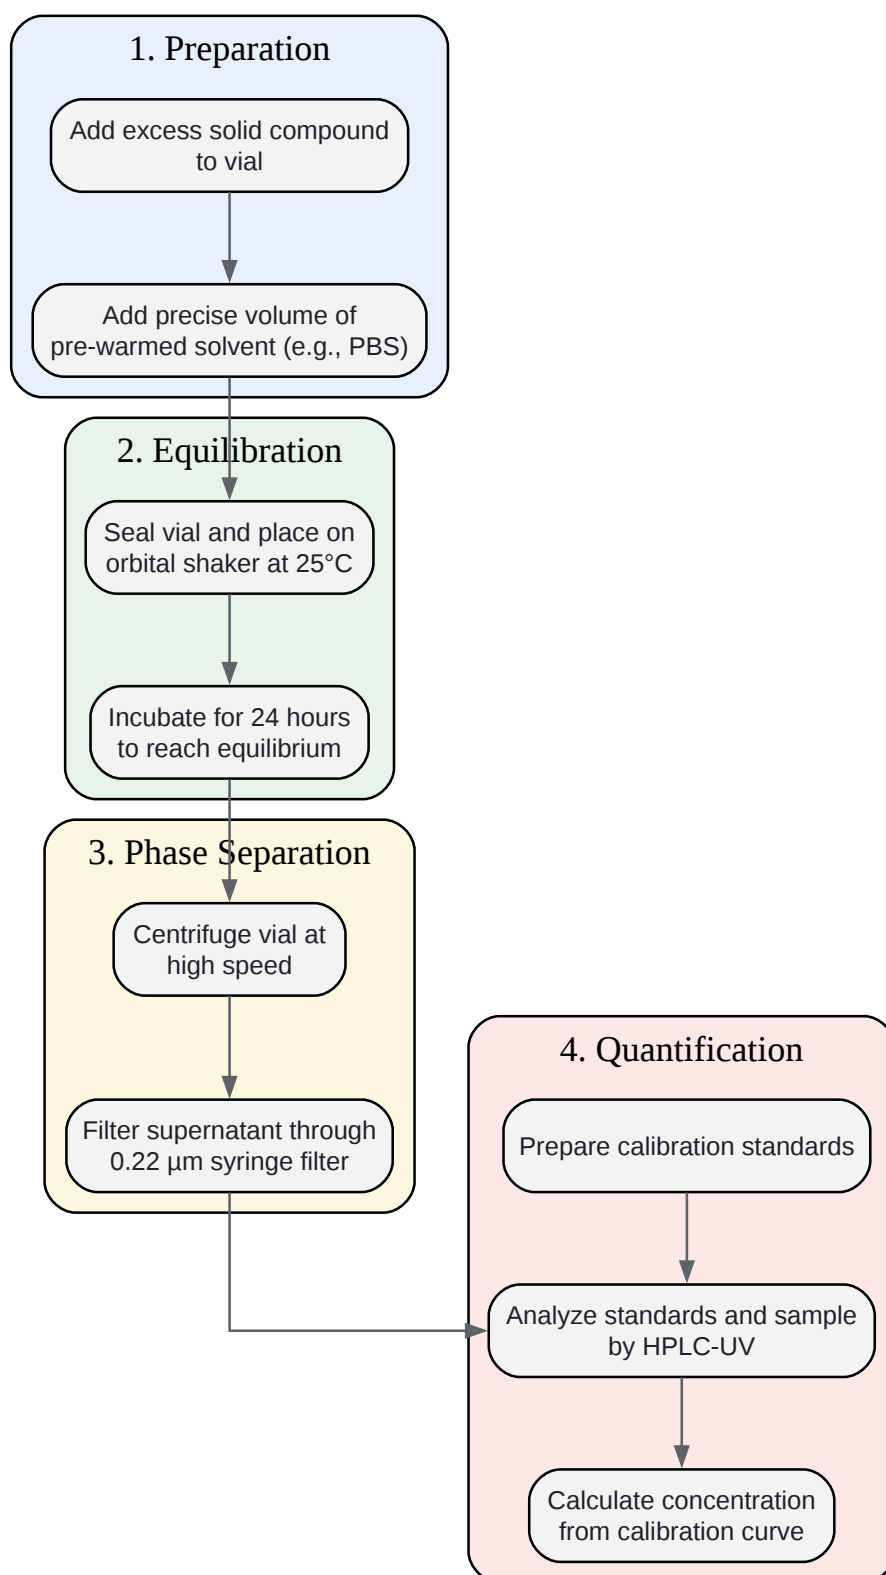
1. Preparation

Add excess solid compound to vial

Add precise volume of pre-warmed solvent (e.g., PBS)

2. Equilibration

Seal vial and place on orbital shaker at 25°C

Incubate for 24 hours to reach equilibrium

3. Phase Separation

Centrifuge vial at high speed

Filter supernatant through 0.22 µm syringe filter

4. Quantification

Prepare calibration standards

Analyze standards and sample by HPLC-UV

Calculate concentration from calibration curve